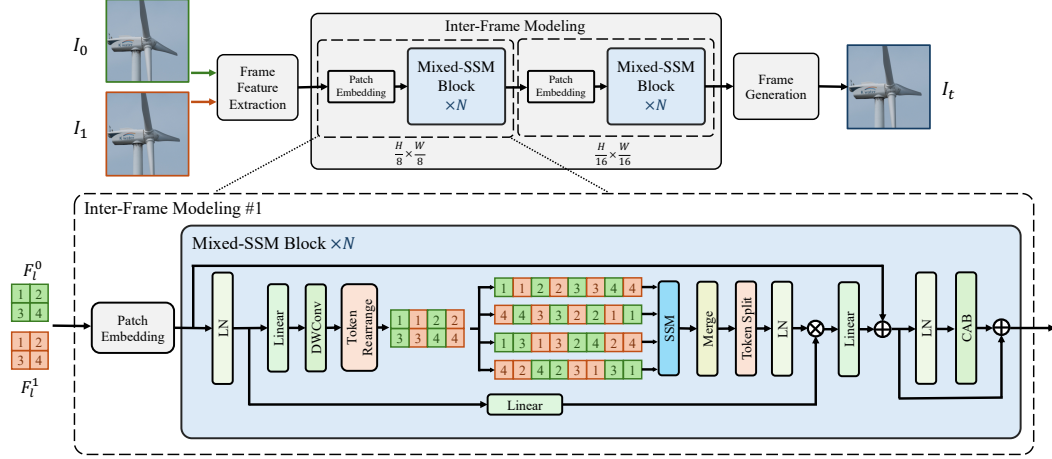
$I_0$

$I_1$

Frame Feature Extraction

Inter-Frame Modeling

Patch Embedding

Mixed-SSM Block $\times N$

$\frac{H}{8} \times \frac{W}{8}$

Patch Embedding

Mixed-SSM Block $\times N$

$\frac{H}{16} \times \frac{W}{16}$

Frame Generation

$I_t$

Inter-Frame Modeling #1

Mixed-SSM Block $\times N$

$F_l^0$

| 1 | 2 |
|---|---|
| 3 | 4 |

| 1 | 2 |
|---|---|
| 3 | 4 |

$F_l^1$

Patch Embedding

LN

Linear

DWConv

Token Rearrange

| 1 | 1 | 2 | 2 |
|---|---|---|---|
| 3 | 3 | 4 | 4 |

| 1 | 1 | 2 | 2 | 3 | 3 | 4 | 4 |
|---|---|---|---|---|---|---|---|

| 4 | 4 | 3 | 3 | 2 | 2 | 1 | 1 |
|---|---|---|---|---|---|---|---|

| 1 | 3 | 1 | 3 | 2 | 4 | 2 | 4 |
|---|---|---|---|---|---|---|---|

| 4 | 2 | 4 | 2 | 3 | 1 | 3 | 1 |
|---|---|---|---|---|---|---|---|

SSM

Merge

Token Split

LN

Linear

LN

CAB

Linear